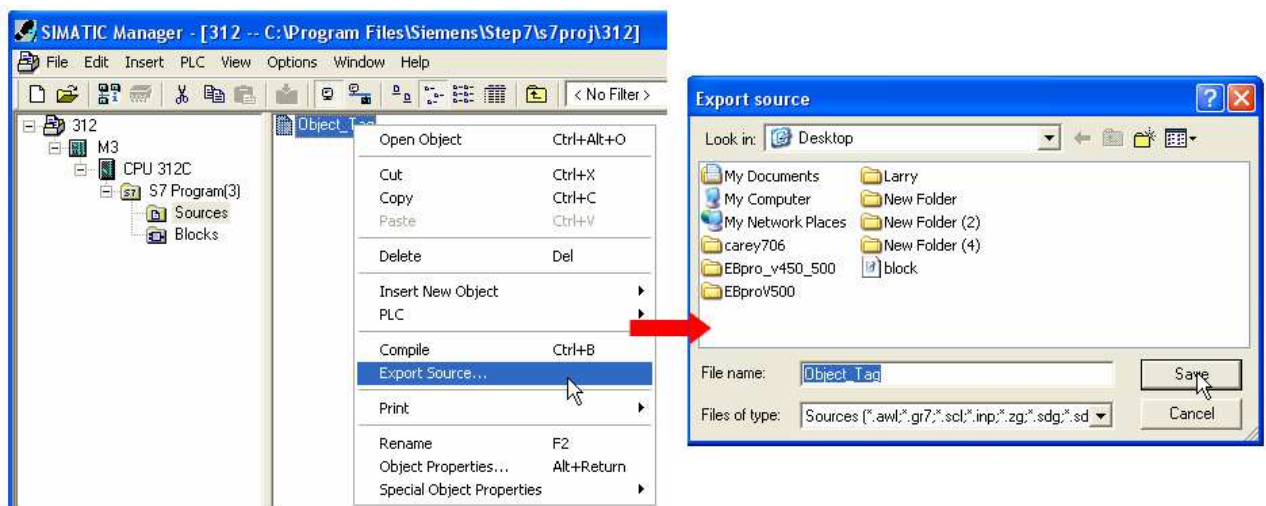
SIMATIC Manager - [312 -- C:\Program Files\Siemens\Step7\s7proj\312]

File Edit Insert PLC View Options Window Help

< No Filter >

312
M3
CPU 312C
S7 Program(3)
Sources
Blocks

Object_Tag

| | |
|---|---|
| Open Object | Ctrl+Alt+O |
| Cut | Ctrl+X |
| Copy | Ctrl+C |
| Paste | Ctrl+V |
| Delete | Del |
| Insert New Object | |
| PLC | |
| Compile | Ctrl+B |
| Export Source... | |
| Print | |
| Rename | F2 |
| Object Properties... | Alt+Return |
| Special Object Properties | |

Export source

Look in: Desktop

My Documents
My Computer
My Network Places
carey706
EBpro_v450_500
EBproV500
Larry
New Folder
New Folder (2)
New Folder (4)
block

File name: Object_Tag
Save

Files of type: Sources (*.awl;*.gr7;*.scl;*.inp;*.zg;*.sdg;*.sd
Cancel